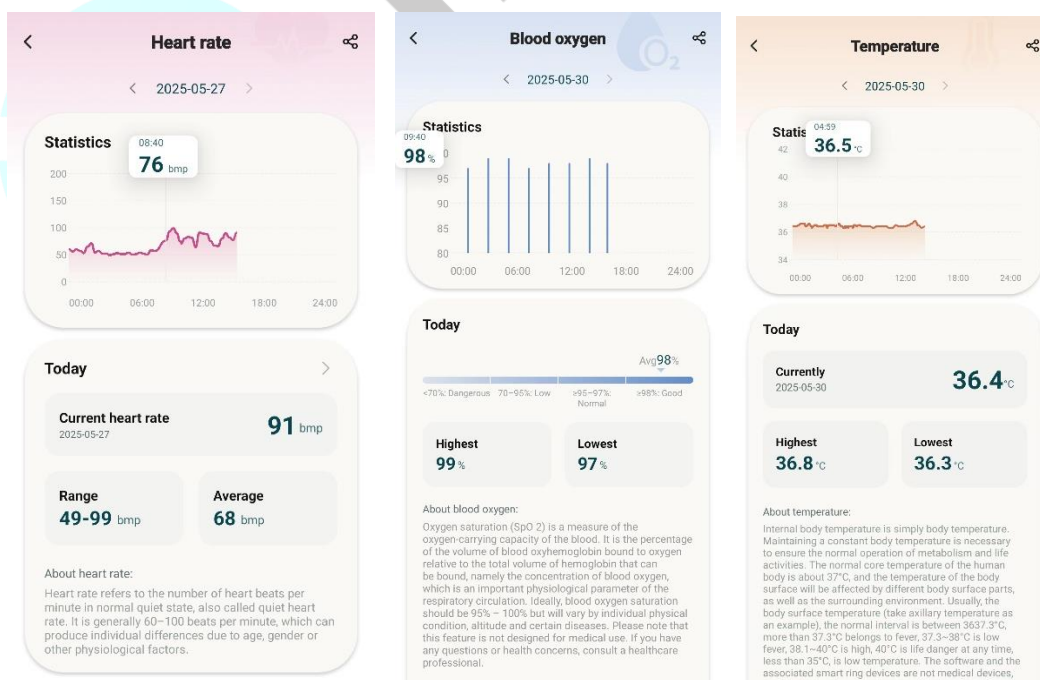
Heart rate

2025-05-27

Statistics

08:40
76 bmp

200
150
100
50
0

00:00 06:00 12:00 18:00 24:00

Today

Current heart rate
2025-05-27
91 bmp

Range
49-99 bmp

Average
68 bmp

About heart rate:

Heart rate refers to the number of heart beats per minute in normal quiet state, also called quiet heart rate. It is generally 60–100 beats per minute, which can produce individual differences due to age, gender or other physiological factors.

Blood oxygen

2025-05-30

Statistics

09:40
98%

95
90
85
80

00:00 06:00 12:00 18:00 24:00

Today

Avg98%

<70%: Dangerous 70~95%: Low ≥95~97%: Normal ≥98%: Good

Highest
99%

Lowest
97%

About blood oxygen:

Oxygen saturation (SpO 2) is a measure of the oxygen-carrying capacity of the blood. It is the percentage of the volume of blood oxyhemoglobin bound to oxygen relative to the total volume of hemoglobin that can be bound, namely the concentration of blood oxygen, which is an important physiological parameter of the respiratory circulation. Ideally, blood oxygen saturation should be 95% ~ 100% but will vary by individual physical condition, altitude and certain diseases. Please note that this feature is not designed for medical use. If you have any questions or health concerns, consult a healthcare professional.

Temperature

2025-05-30

Statis

04:59
36.5°C

42
40
38
36
34

00:00 06:00 12:00 18:00 24:00

Today

Currently
2025-05-30
36.4°C

Highest
36.8°C

Lowest
36.3°C

About temperature:

Internal body temperature is simply body temperature. Maintaining a constant body temperature is necessary to ensure the normal operation of metabolism and life activities. The normal core temperature of the human body is about 37°C, and the temperature of the body surface will be affected by different body surface parts, as well as the surrounding environment. Usually, the body surface temperature (take axillary temperature as an example), the normal interval is between 3637.3°C, more than 37.3°C belongs to fever, 37.3~38°C is low fever, 38.1~40°C is high, 40°C is life danger at any time, less than 35°C, is low temperature. The software and the associated smart ring devices are not medical devices,